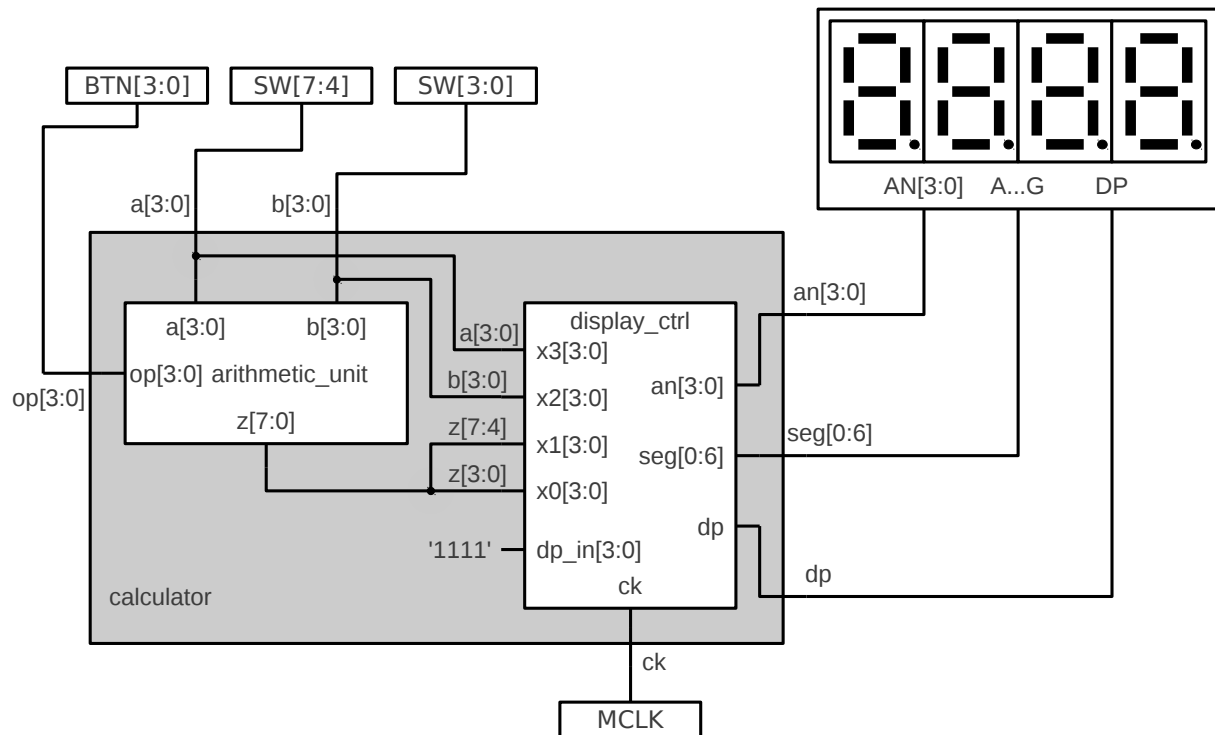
BTN[3:0]
SW[7:4]
SW[3:0]

AN[3:0] A...G DP

a[3:0]
b[3:0]

an[3:0]

a[3:0]
b[3:0]
op[3:0] arithmetic_unit
z[7:0]
op[3:0]

display_ctrl
a[3:0] x3[3:0]
b[3:0] x2[3:0]
an[3:0]
z[7:4] x1[3:0]
seg[0:6]
seg[0:6]
z[3:0] x0[3:0]
dp
'1111' dp_in[3:0]
dp
ck

calculator

ck
MCLK